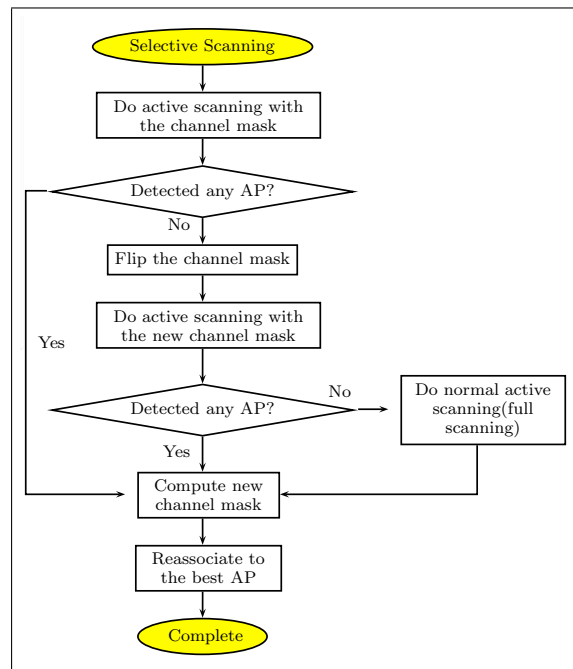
Selective Scanning

Do active scanning with the channel mask

Detected any AP?

No

Flip the channel mask

Do active scanning with the new channel mask

Yes

Detected any AP?

No

Do normal active scanning(full scanning)

Yes

Compute new channel mask

Reassociate to the best AP

Complete